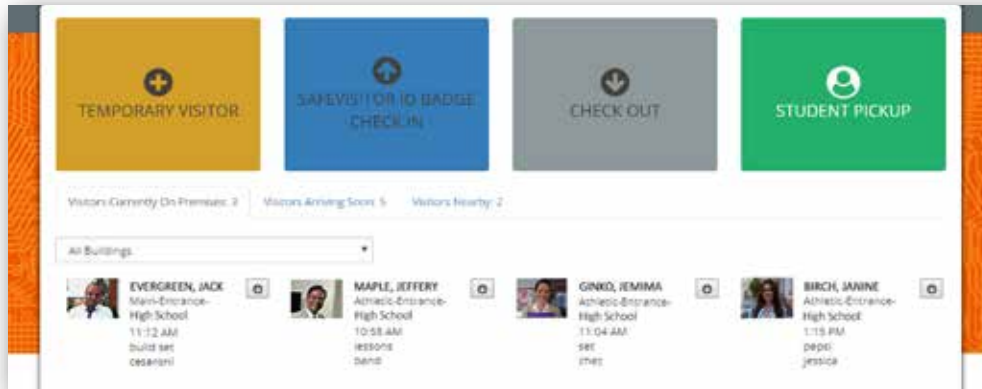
TEMPORARY VISITOR

SAFEVISITOR ID BADGE CHECK-IN

CHECK OUT

STUDENT PICKUP

Visitors Currently On Premises: 3 | Visitors Arriving Soon: 5 | Visitors Nearby: 2

All Buildings

EVERGREEN, JACK
Main-Entrance-High School
11:12 AM
build set
cesaroni

MAPLE, JEFFERY
Athletic-Entrance-High School
10:58 AM
lessons
band

GINKO, JEMIMA
Athletic-Entrance-High School
11:04 AM
set
chez

BIRCH, JANINE
Athletic-Entrance-High School
1:15 PM
pepsi
jessica